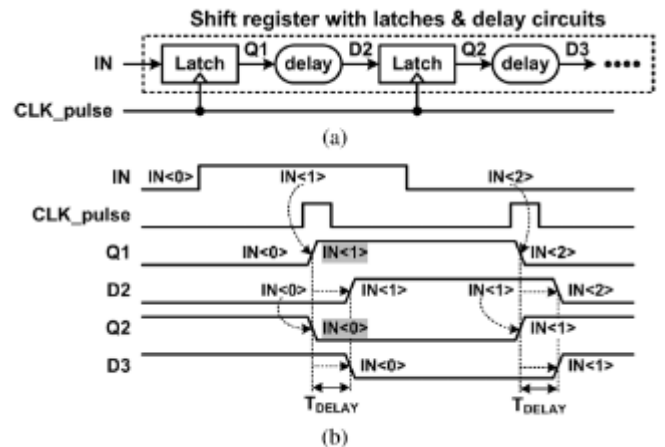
Shift register with latches & delay circuits

IN

Latch

Q1

delay

D2

Latch

Q2

delay

D3

••••

CLK_pulse

(a)

IN

IN<0>

IN<1>

IN<2>

CLK_pulse

Q1

IN<0>

IN<1>

IN<2>

D2

IN<0>

IN<1>

IN<1>

IN<2>

Q2

IN<0>

IN<1>

D3

IN<0>

IN<1>

$T_{DELAY}$

$T_{DELAY}$

(b)